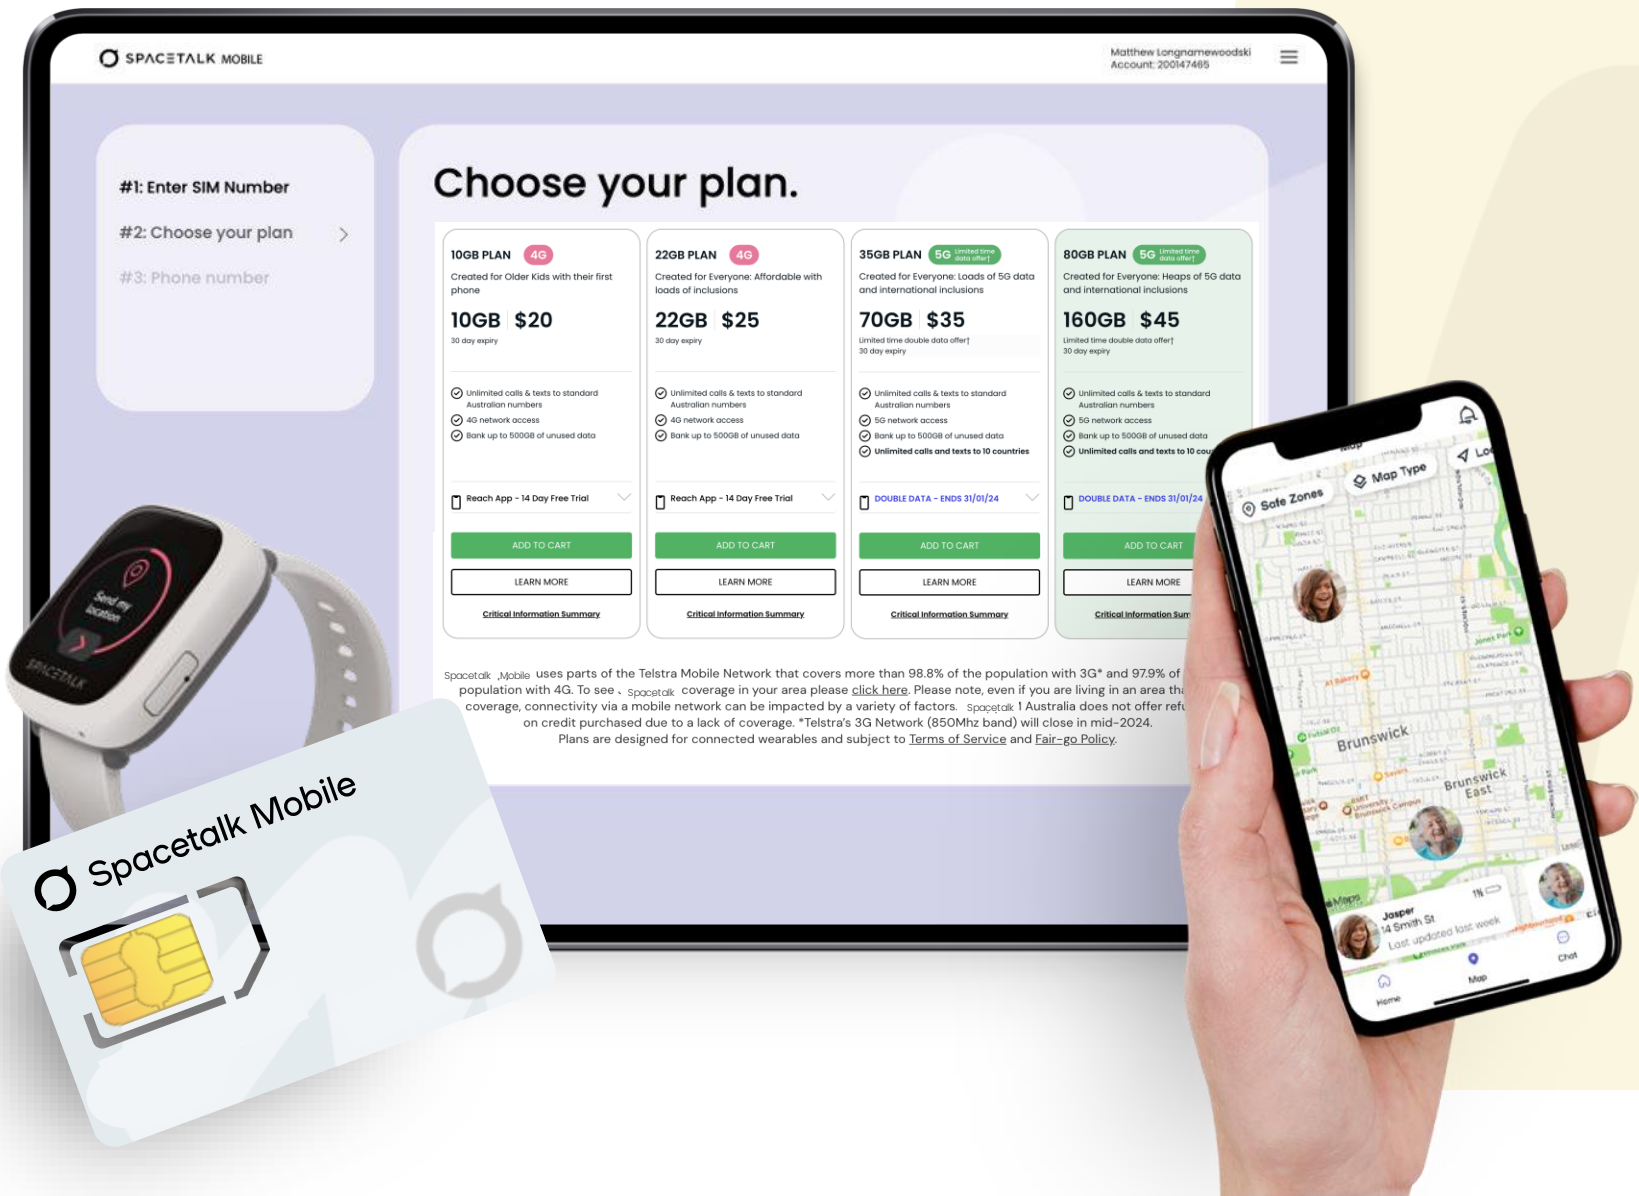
SPACETALK MOBILE

Matthew Longnamewoodski
Account: 200147465

#1: Enter SIM Number
#2: Choose your plan
#3: Phone number

Choose your plan.

10GB PLAN 4G
Created for Older Kids with their first phone
10GB $20
30 day expiry
Unlimited calls & texts to standard Australian numbers
4G network access
Bank up to 500GB of unused data
Reach App - 14 Day Free Trial
ADD TO CART
LEARN MORE
Critical Information Summary

22GB PLAN 4G
Created for Everyone: Affordable with loads of inclusions
22GB $25
30 day expiry
Unlimited calls & texts to standard Australian numbers
4G network access
Bank up to 500GB of unused data
Reach App - 14 Day Free Trial
ADD TO CART
LEARN MORE
Critical Information Summary

35GB PLAN 5G Limited time data offer†
Created for Everyone: Loads of 5G data and international inclusions
70GB $35
Limited time double data offer†
30 day expiry
Unlimited calls & texts to standard Australian numbers
5G network access
Bank up to 500GB of unused data
Unlimited calls and texts to 10 countries
DOUBLE DATA - ENDS 31/01/24
ADD TO CART
LEARN MORE
Critical Information Summary

80GB PLAN 5G Limited time data offer†
Created for Everyone: Heaps of 5G data and international inclusions
160GB $45
Limited time double data offer†
30 day expiry
Unlimited calls & texts to standard Australian numbers
5G network access
Bank up to 500GB of unused data
Unlimited calls and texts to 10 cou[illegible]
DOUBLE DATA - ENDS 31/01/24
ADD TO CART
LEARN MORE
Critical Information Sum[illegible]

Spacetalk Mobile uses parts of the Telstra Mobile Network that covers more than 98.8% of the population with 3G* and 97.9% of population with 4G. To see Spacetalk coverage in your area please click here. Please note, even if you are living in an area tha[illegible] coverage, connectivity via a mobile network can be impacted by a variety of factors. Spacetalk 1 Australia does not offer refu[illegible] on credit purchased due to a lack of coverage. *Telstra's 3G Network (850Mhz band) will close in mid-2024. Plans are designed for connected wearables and subject to Terms of Service and Fair-go Policy.

Send my location
SPACETALK

Spacetalk Mobile

Safe Zones
Map Type
Lo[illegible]
Brunswick
Brunswick East
Jasper
14 Smith St
Last updated last week
Home
Map
Chat